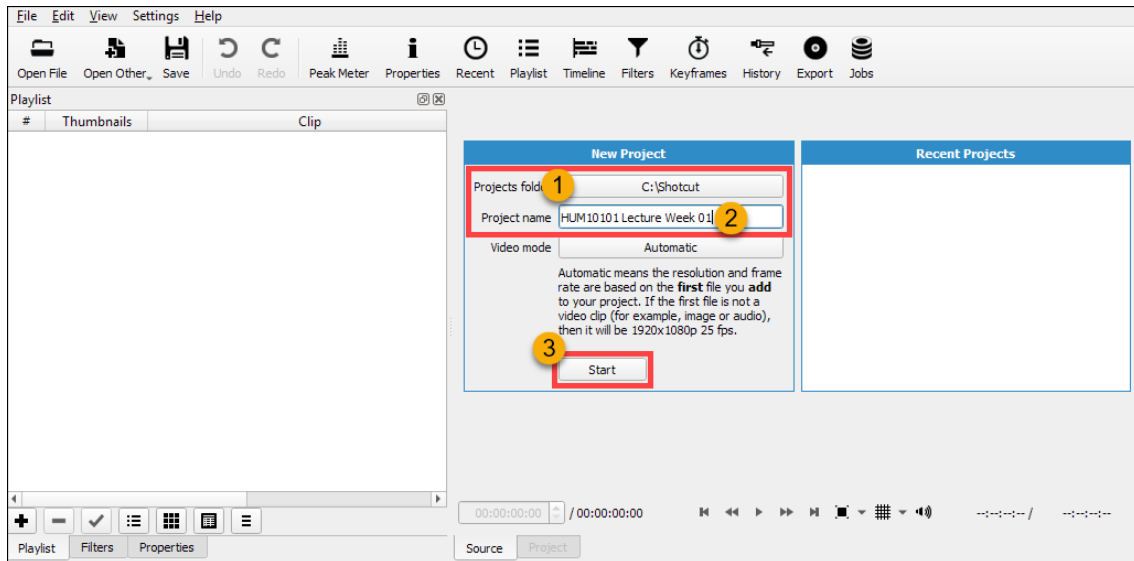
File Edit View Settings Help

Open File Open Other Save Undo Redo Peak Meter Properties Recent Playlist Timeline Filters Keyframes History Export Jobs

Playlist

| # | Thumbnails | Clip |
|---|---|---|

New Project

Recent Projects

Projects fold 1 C:\Shotcut

Project name HUM10101 Lecture Week 01 2

Video mode Automatic

Automatic means the resolution and frame rate are based on the **first** file you **add** to your project. If the first file is not a video clip (for example, image or audio), then it will be 1920x1080p 25 fps.

3

Start

00:00:00:00 / 00:00:00:00

--:--:--:-- / --:--:--:--

Playlist Filters Properties

Source Project